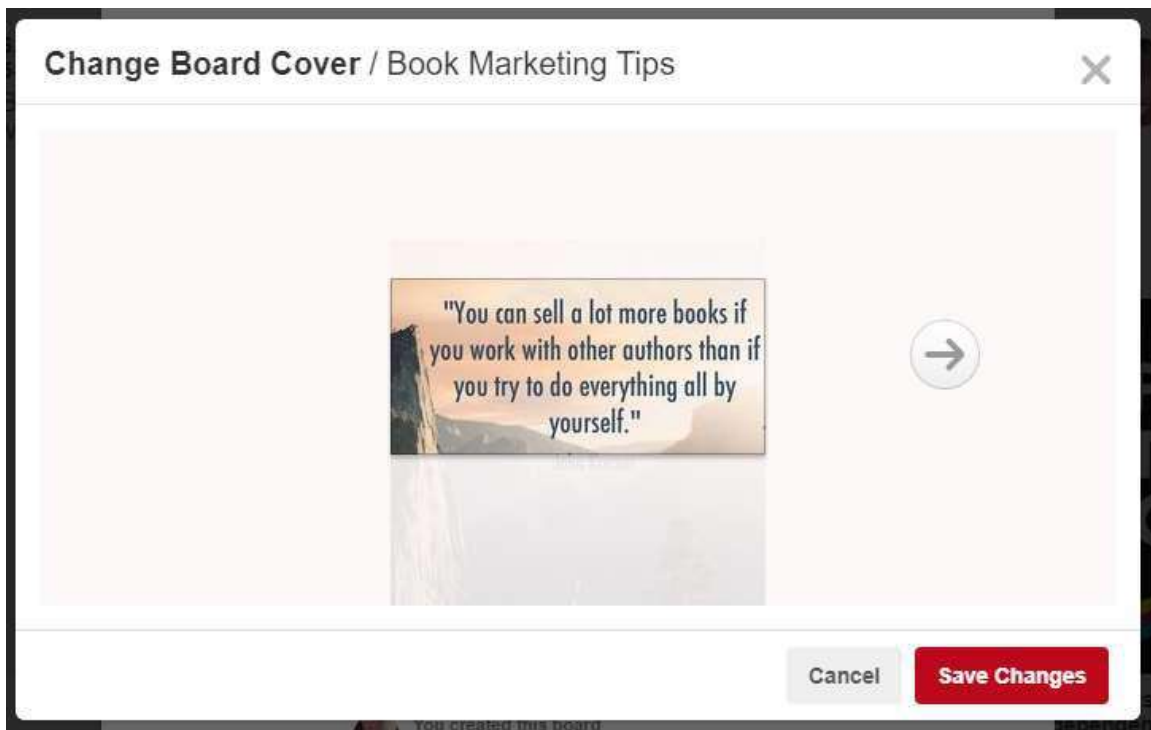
Change Board Cover / Book Marketing Tips

×

"You can sell a lot more books if you work with other authors than if you try to do everything all by yourself."

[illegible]

Cancel

Save Changes

You created this board